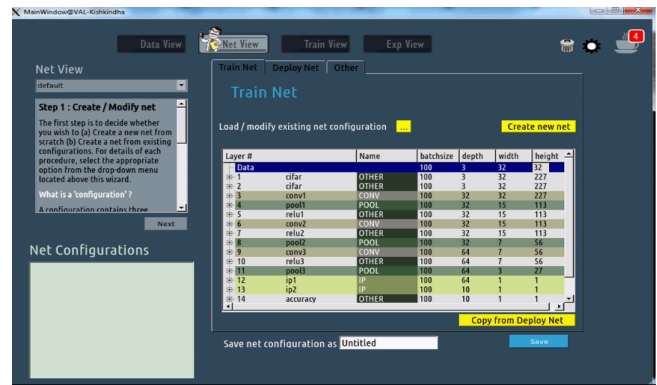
MainWindow@VAL-Kishkindha

Data View

Net View

Train View

Exp View

4

Net View

default

Step 1 : Create / Modify net

The first step is to decide whether you wish to (a) Create a new net from scratch (b) Create a net from existing configurations. For details of each procedure, select the appropriate option from the drop-down menu located above this wizard.

What is a 'configuration' ?

A configuration contains three

Next

Net Configurations

Train Net | Deploy Net | Other

Train Net

Load / modify existing net configuration ...

Create new net

| Layer # | Name | batchsize | depth | width | height |
|---|---|---|---|---|---|
| Data | | 100 | 3 | 32 | 32 |
| 1 | cifar | OTHER | 100 | 3 | 32 | 227 |
| 2 | cifar | OTHER | 100 | 3 | 32 | 227 |
| 3 | conv1 | CONV | 100 | 32 | 32 | 227 |
| 4 | pool1 | POOL | 100 | 32 | 15 | 113 |
| 5 | relu1 | OTHER | 100 | 32 | 15 | 113 |
| 6 | conv2 | CONV | 100 | 32 | 15 | 113 |
| 7 | relu2 | OTHER | 100 | 32 | 15 | 113 |
| 8 | pool2 | POOL | 100 | 32 | 7 | 56 |
| 9 | conv3 | CONV | 100 | 64 | 7 | 56 |
| 10 | relu3 | OTHER | 100 | 64 | 7 | 56 |
| 11 | pool3 | POOL | 100 | 64 | 3 | 27 |
| 12 | ip1 | IP | 100 | 64 | 1 | 1 |
| 13 | ip2 | IP | 100 | 10 | 1 | 1 |
| 14 | accuracy | OTHER | 100 | 10 | 1 | 1 |

Copy from Deploy Net

Save net configuration as Untitled

Save